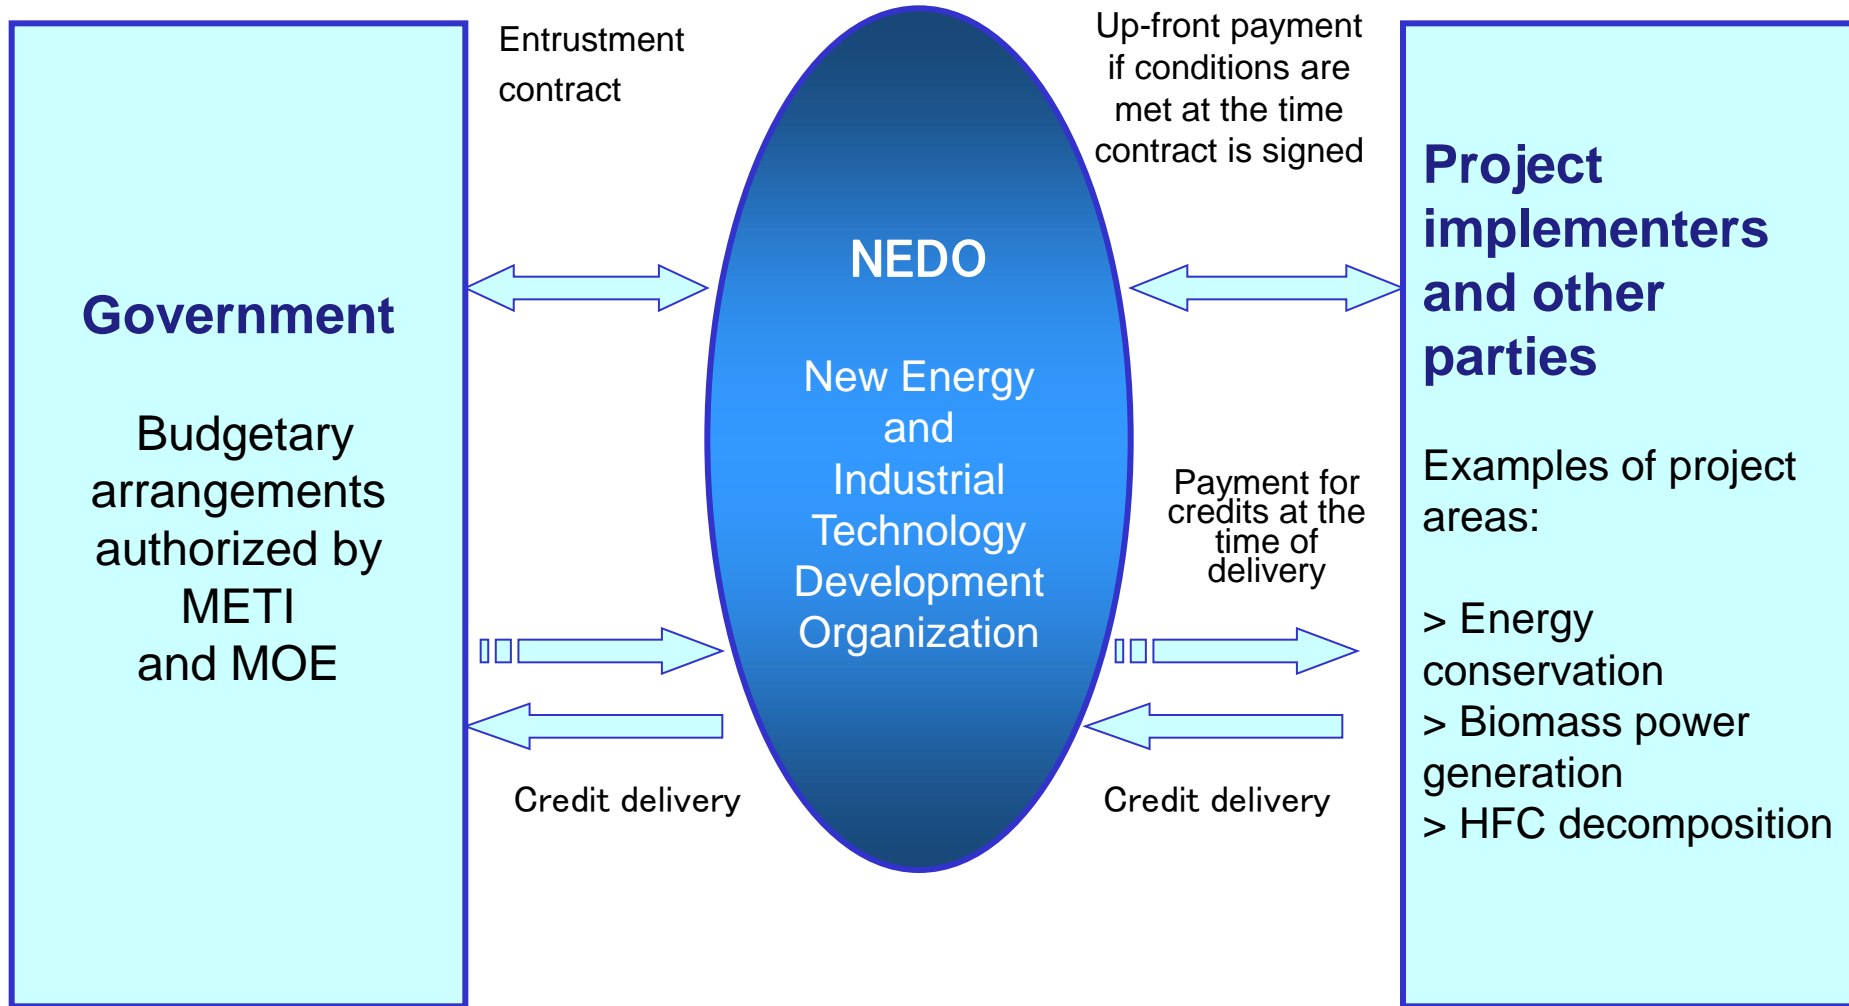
Government

Budgetary arrangements authorized by METI and MOE

Entrustment contract

Credit delivery

NEDO

New Energy and Industrial Technology Development Organization

Up-front payment if conditions are met at the time contract is signed

Payment for credits at the time of delivery

Credit delivery

Project implementers and other parties

Examples of project areas:

> Energy conservation
> Biomass power generation
> HFC decomposition